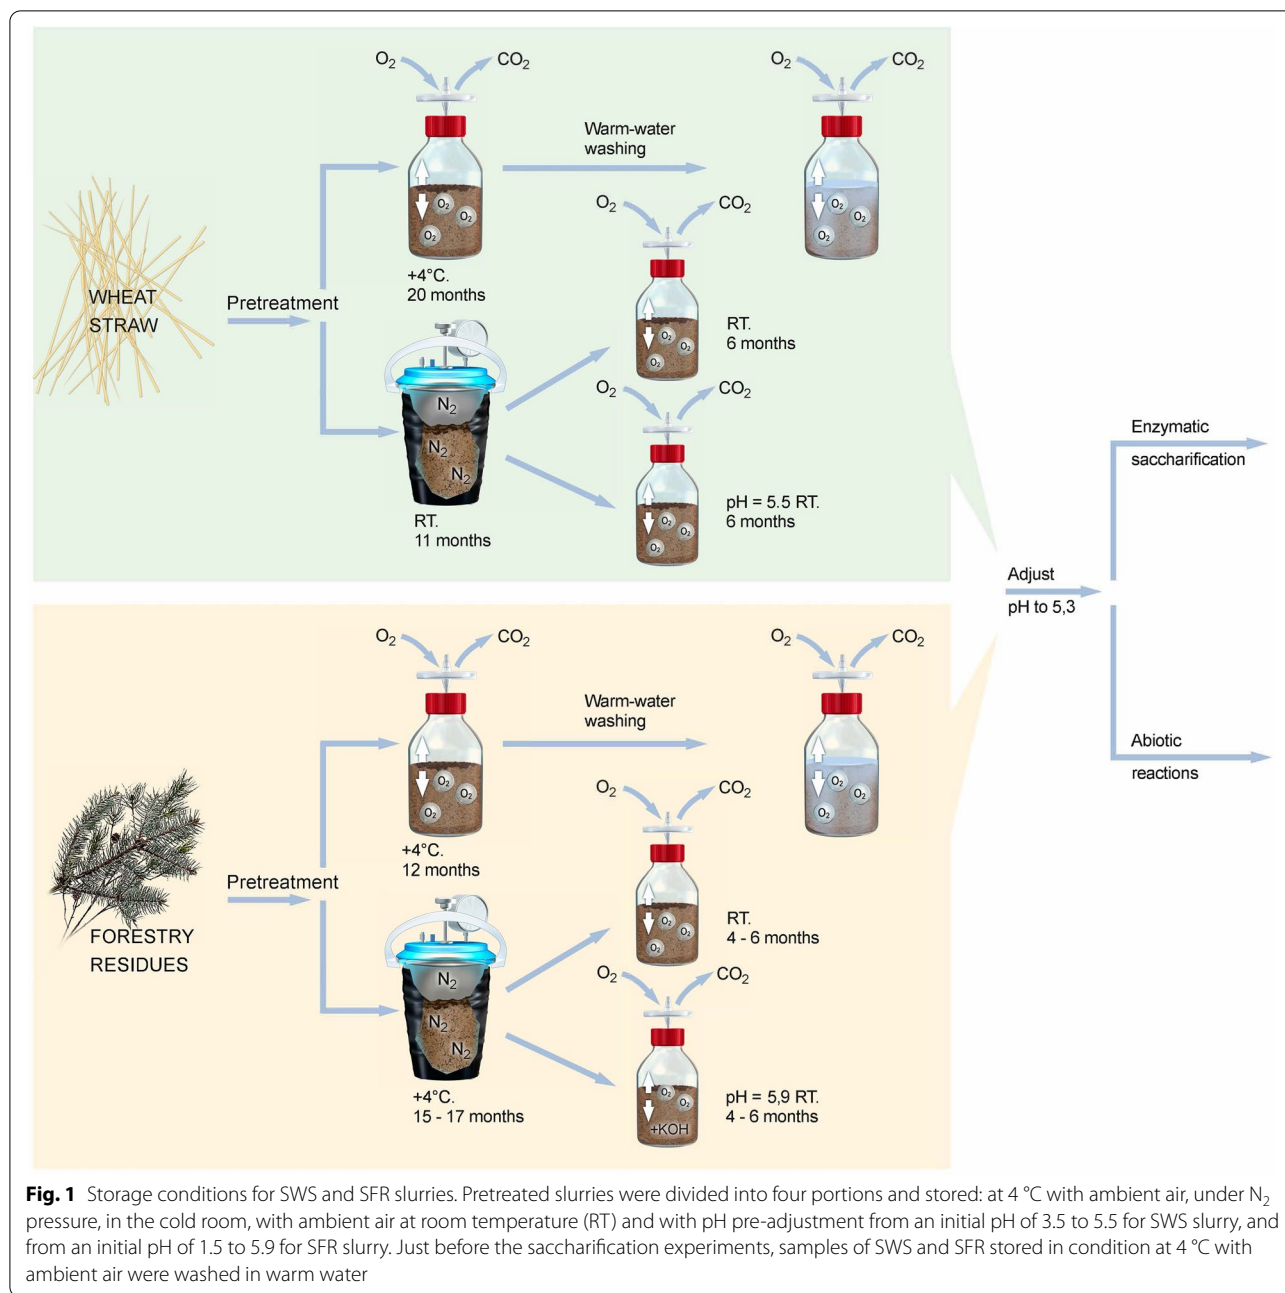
$O_2$ $CO_2$

Warm-water washing

$O_2$ $CO_2$

$O_2$ $O_2$ $O_2$

$O_2$ $CO_2$

$O_2$ $O_2$ $O_2$

WHEAT STRAW

Pretreatment

+4°C.
20 months

$O_2$ $O_2$ $O_2$

RT.
6 months

$N_2$ $N_2$ $N_2$

$O_2$ $CO_2$

$O_2$ $O_2$ $O_2$

pH = 5.5 RT.
6 months

RT.
11 months

Enzymatic saccharification

Adjust pH to 5,3

Abiotic reactions

$O_2$ $CO_2$

Warm-water washing

$O_2$ $CO_2$

$O_2$ $O_2$ $O_2$

$O_2$ $CO_2$

$O_2$ $O_2$ $O_2$

+4°C.
12 months

Pretreatment

FORESTRY RESIDUES

$O_2$ $O_2$ $O_2$

RT.
4 - 6 months

$N_2$ $N_2$ $N_2$

$O_2$ $CO_2$

$O_2$ $O_2$ +KOH

pH = 5,9 RT.
4 - 6 months

+4°C.
15 - 17 months

**Fig. 1** Storage conditions for SWS and SFR slurries. Pretreated slurries were divided into four portions and stored: at 4 °C with ambient air, under $N_2$ pressure, in the cold room, with ambient air at room temperature (RT) and with pH pre-adjustment from an initial pH of 3.5 to 5.5 for SWS slurry, and from an initial pH of 1.5 to 5.9 for SFR slurry. Just before the saccharification experiments, samples of SWS and SFR stored in condition at 4 °C with ambient air were washed in warm water